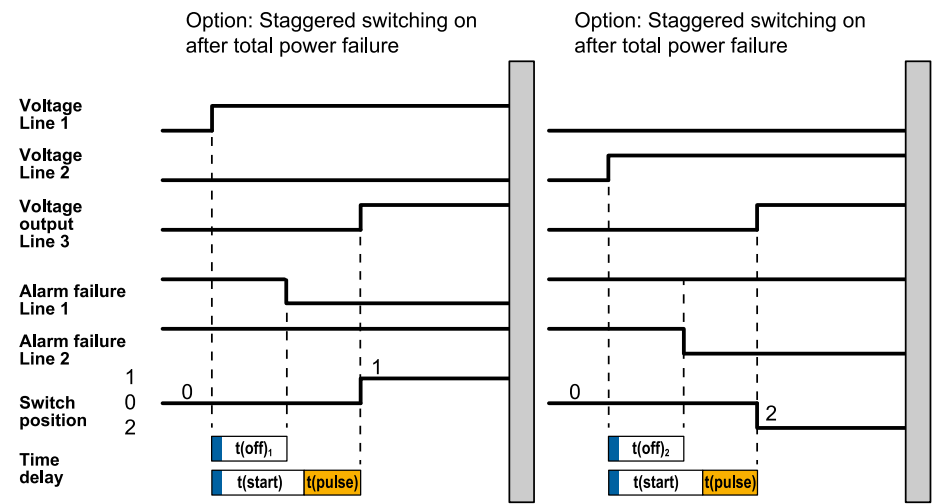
Option: Staggered switching on after total power failure

Option: Staggered switching on after total power failure

Voltage Line 1

Voltage Line 2

Voltage output Line 3

Alarm failure Line 1

Alarm failure Line 2

1
Switch 0
position
2

Time delay

0
1
$t(off)_1$
t(start) t(pulse)

0
2
$t(off)_2$
t(start) t(pulse)